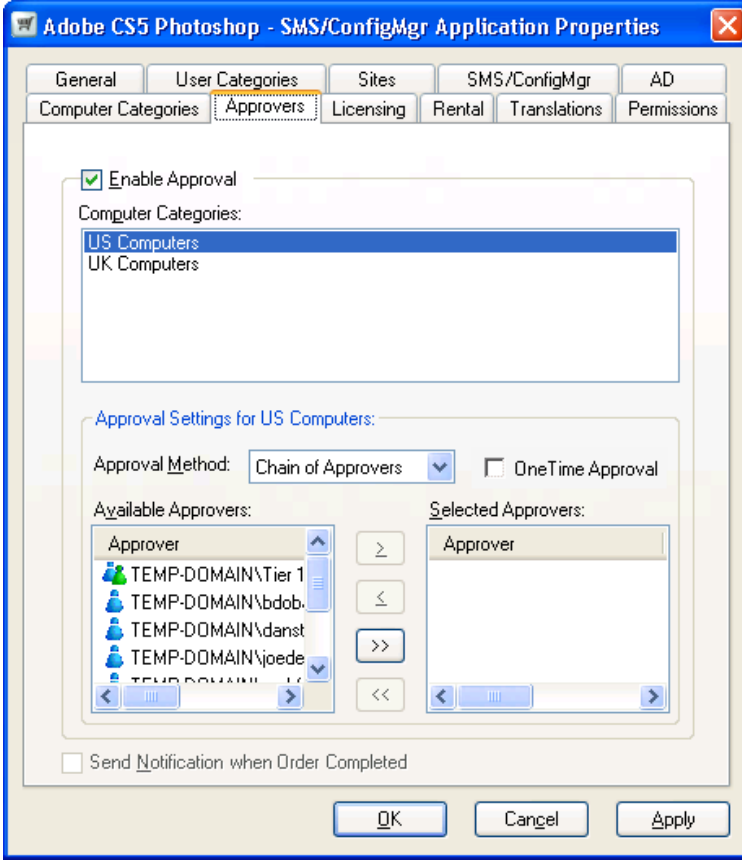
Adobe CS5 Photoshop - SMS/ConfigMgr Application Properties

General
User Categories
Sites
SMS/ConfigMgr
AD
Computer Categories
Approvers
Licensing
Rental
Translations
Permissions

Enable Approval

Computer Categories:

US Computers
UK Computers

Approval Settings for US Computers:

Approval Method: Chain of Approvers
OneTime Approval

Available Approvers:

| Approver |
|---|
| TEMP-DOMAIN\Tier 1 |
| TEMP-DOMAIN\bdob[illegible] |
| TEMP-DOMAIN\danst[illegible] |
| TEMP-DOMAIN\joede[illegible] |
| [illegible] |

>
<
>>
<<

Selected Approvers:

| Approver |
|---|

Send Notification when Order Completed

OK
Cancel
Apply